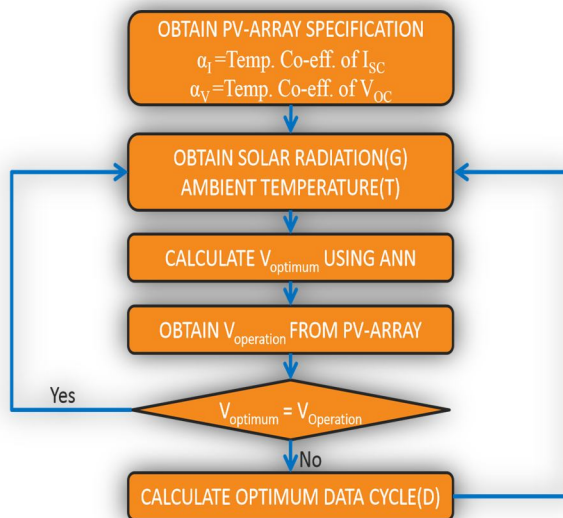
OBTAIN PV-ARRAY SPECIFICATION
$\alpha_I$=Temp. Co-eff. of $I_{SC}$
$\alpha_V$=Temp. Co-eff. of $V_{OC}$

OBTAIN SOLAR RADIATION(G)
AMBIENT TEMPERATURE(T)

CALCULATE $V_{optimum}$ USING ANN

OBTAIN $V_{operation}$ FROM PV-ARRAY

Yes

$V_{optimum} = V_{Operation}$

No

CALCULATE OPTIMUM DATA CYCLE(D)